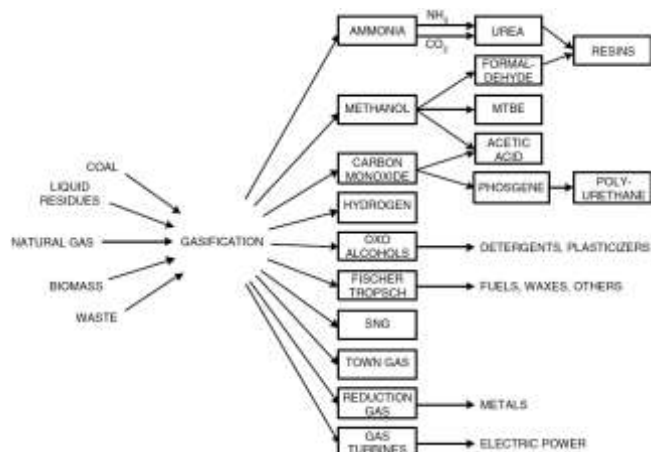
COAL
LIQUID RESIDUES
NATURAL GAS
BIOMASS
WASTE
GASIFICATION
AMMONIA
$NH_3$
$CO_2$
UREA
RESINS
FORMALDEHYDE
METHANOL
MTBE
ACETIC ACID
CARBON MONOXIDE
PHOSGENE
POLYURETHANE
HYDROGEN
OXO ALCOHOLS
DETERGENTS, PLASTICIZERS
FISCHER TROPSCH
FUELS, WAXES, OTHERS
SNG
TOWN GAS
REDUCTION GAS
METALS
GAS TURBINES
ELECTRIC POWER